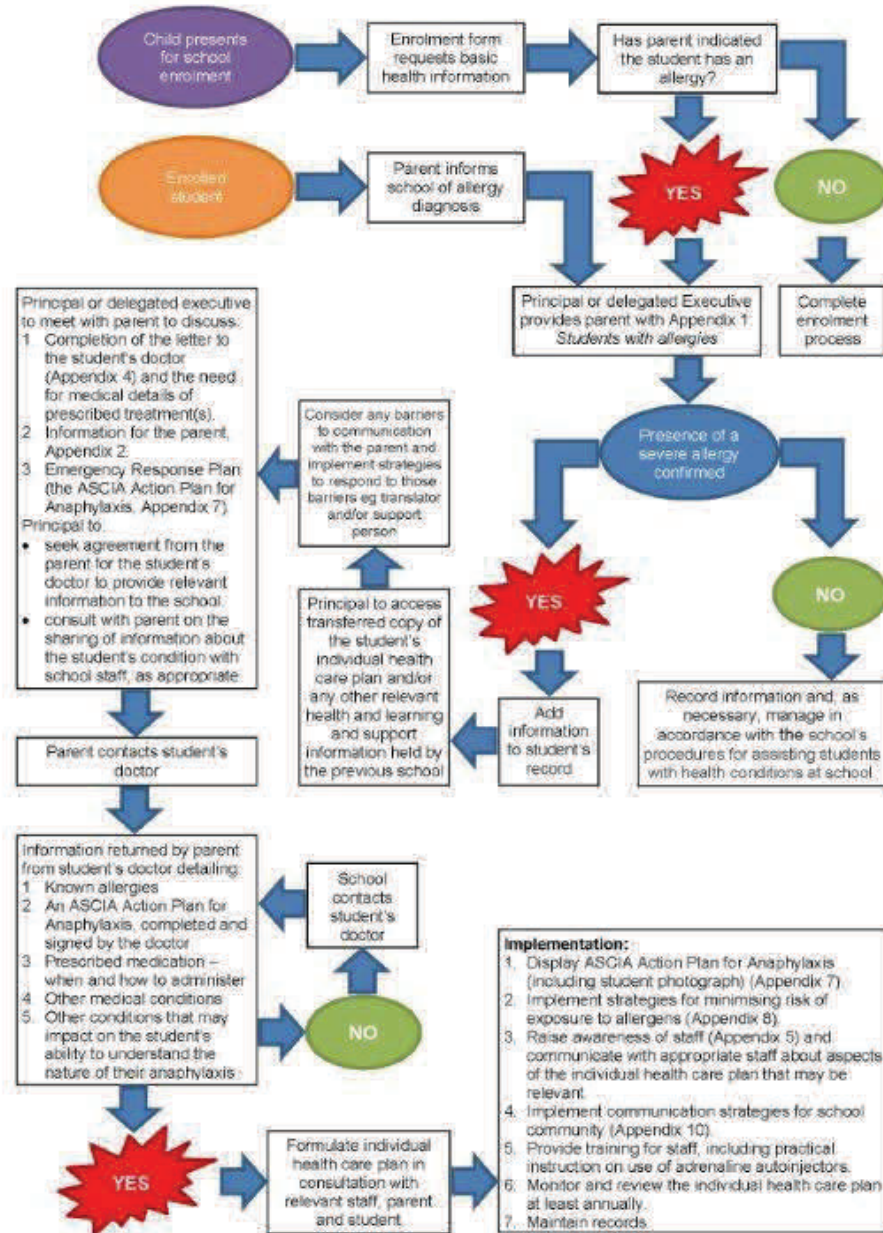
Child presents for school enrolment

Enrolment form requests basic health information

Has parent indicated the student has an allergy?

Enrolled student

Parent informs school of allergy diagnosis

YES

NO

Principal or delegated Executive provides parent with Appendix 1: *Students with allergies*

Complete enrolment process

Principal or delegated executive to meet with parent to discuss:
1. Completion of the letter to the student's doctor (Appendix 4) and the need for medical details of prescribed treatment(s).
2. Information for the parent, Appendix 2.
3. Emergency Response Plan (the ASCIA Action Plan for Anaphylaxis, Appendix 7).
Principal to:
• seek agreement from the parent for the student's doctor to provide relevant information to the school.
• consult with parent on the sharing of information about the student's condition with school staff, as appropriate.

Consider any barriers to communication with the parent and implement strategies to respond to those barriers eg translator and/or support person

Presence of a severe allergy confirmed

YES

NO

Principal to access transferred copy of the student's individual health care plan and/or any other relevant health and learning and support information held by the previous school

Add information to student's record

Record information and, as necessary, manage in accordance with the school's procedures for assisting students with health conditions at school.

Parent contacts student's doctor

Information returned by parent from student's doctor detailing:
1. Known allergies
2. An ASCIA Action Plan for Anaphylaxis, completed and signed by the doctor
3. Prescribed medication – when and how to administer
4. Other medical conditions
5. Other conditions that may impact on the student's ability to understand the nature of their anaphylaxis

School contacts student's doctor

NO

Implementation:
1. Display ASCIA Action Plan for Anaphylaxis (including student photograph) (Appendix 7).
2. Implement strategies for minimising risk of exposure to allergens (Appendix 8).
3. Raise awareness of staff (Appendix 5) and communicate with appropriate staff about aspects of the individual health care plan that may be relevant.
4. Implement communication strategies for school community (Appendix 10).
5. Provide training for staff, including practical instruction on use of adrenaline autoinjectors.
6. Monitor and review the individual health care plan at least annually.
7. Maintain records.

YES

Formulate individual health care plan in consultation with relevant staff, parent and student.